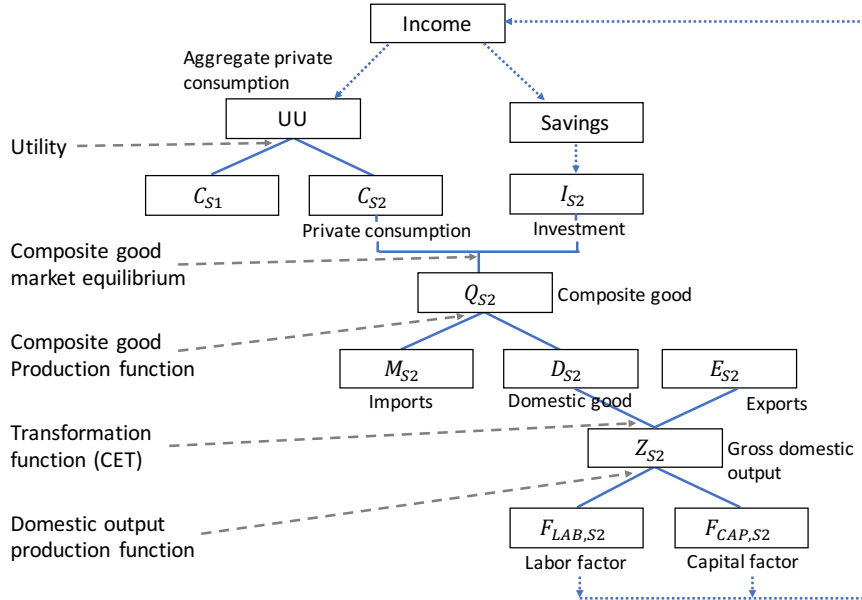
Income

Aggregate private consumption

UU

Savings

Utility

$C_{S1}$

$C_{S2}$

$I_{S2}$

Private consumption

Investment

Composite good market equilibrium

$Q_{S2}$

Composite good

Composite good Production function

$M_{S2}$

$D_{S2}$

$E_{S2}$

Imports

Domestic good

Exports

Transformation function (CET)

$Z_{S2}$

Gross domestic output

Domestic output production function

$F_{LAB,S2}$

$F_{CAP,S2}$

Labor factor

Capital factor